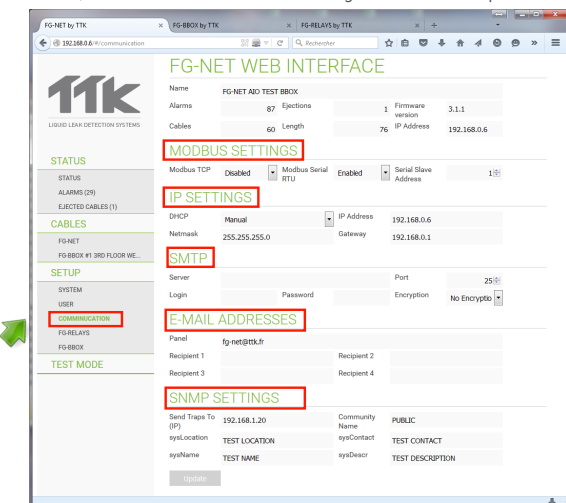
FG-NET by TTK × FG-BBOX by TTK × FG-RELAYS by TTK × +

192.168.0.6/#/communication

Rechercher

TTK
LIQUID LEAK DETECTION SYSTEMS

STATUS
STATUS
ALARMS (29)
EJECTED CABLES (1)
CABLES
FG-NET
FG-BBOX #1 3RD FLOOR WE...
SETUP
SYSTEM
USER
COMMUNICATION
FG-RELAYS
FG-BBOX
TEST MODE

FG-NET WEB INTERFACE

| Name | FG-NET AIO TEST BBOX | | | | |
|---|---|---|---|---|---|
| Alarms | 87 | Ejections | 1 | Firmware version | 3.1.1 |
| Cables | 60 | Length | 76 | IP Address | 192.168.0.6 |

MODBUS SETTINGS

| Modbus TCP | Disabled | Modbus Serial RTU | Enabled | Serial Slave Address | 1 |
|---|---|---|---|---|---|

IP SETTINGS

| DHCP | Manual | IP Address | 192.168.0.6 |
|---|---|---|---|
| Netmask | 255.255.255.0 | Gateway | 192.168.0.1 |

SMTP

| Server | | | | Port | 25 |
|---|---|---|---|---|---|
| Login | | Password | | Encryption | No Encryptio |

E-MAIL ADDRESSES

| Panel | fg-net@ttk.fr | | |
|---|---|---|---|
| Recipient 1 | | Recipient 2 | |
| Recipient 3 | | Recipient 4 | |

SNMP SETTINGS

| Send Traps To (IP) | 192.168.1.20 | Community Name | PUBLIC |
|---|---|---|---|
| sysLocation | TEST LOCATION | sysContact | TEST CONTACT |
| sysName | TEST NAME | sysDescr | TEST DESCRIPTION |

Update